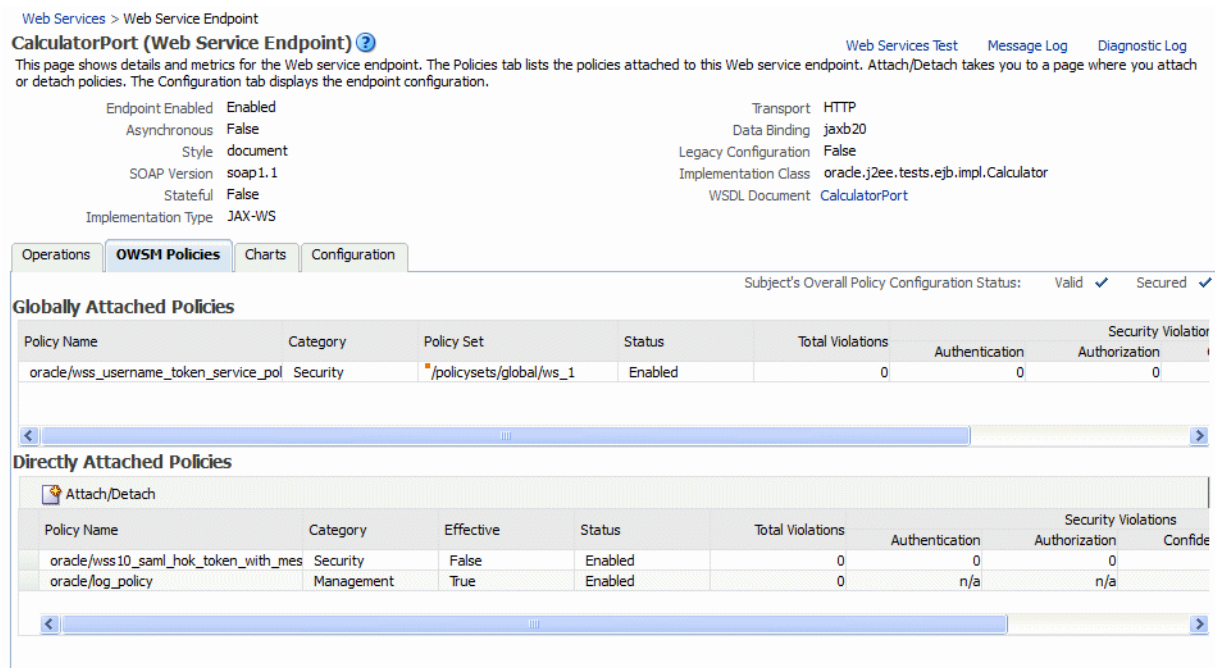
Web Services > Web Service Endpoint

CalculatorPort (Web Service Endpoint)

Web Services Test Message Log Diagnostic Log

This page shows details and metrics for the Web service endpoint. The Policies tab lists the policies attached to this Web service endpoint. Attach/Detach takes you to a page where you attach or detach policies. The Configuration tab displays the endpoint configuration.

Endpoint Enabled Enabled
Asynchronous False
Style document
SOAP Version soap1.1
Stateful False
Implementation Type JAX-WS

Transport HTTP
Data Binding jaxb20
Legacy Configuration False
Implementation Class oracle.j2ee.tests.ejb.impl.Calculator
WSDL Document CalculatorPort

Operations OWSM Policies Charts Configuration

Subject's Overall Policy Configuration Status: Valid Secured

Globally Attached Policies

| Policy Name | Category | Policy Set | Status | Total Violations | Security Violation Authentication | Authorization |
|---|---|---|---|---|---|---|
| oracle/wss_username_token_service_pol | Security | /policysets/global/ws_1 | Enabled | 0 | 0 | 0 |

Directly Attached Policies

Attach/Detach

| Policy Name | Category | Effective | Status | Total Violations | Security Violations Authentication | Authorization | Confide |
|---|---|---|---|---|---|---|---|
| oracle/wss10_saml_hok_token_with_mes | Security | False | Enabled | 0 | 0 | 0 | |
| oracle/log_policy | Management | True | Enabled | 0 | n/a | n/a | |